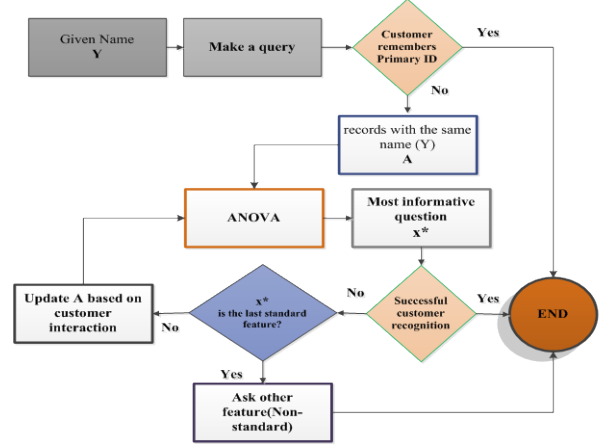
Given Name
Y

Make a query

Customer remembers Primary ID

Yes

No

records with the same name (Y)
A

ANOVA

Most informative question
x*

Update A based on customer interaction

x*
is the last standard feature?

No

Successful customer recognition

Yes

END

No

Yes

Ask other feature(Non-standard)